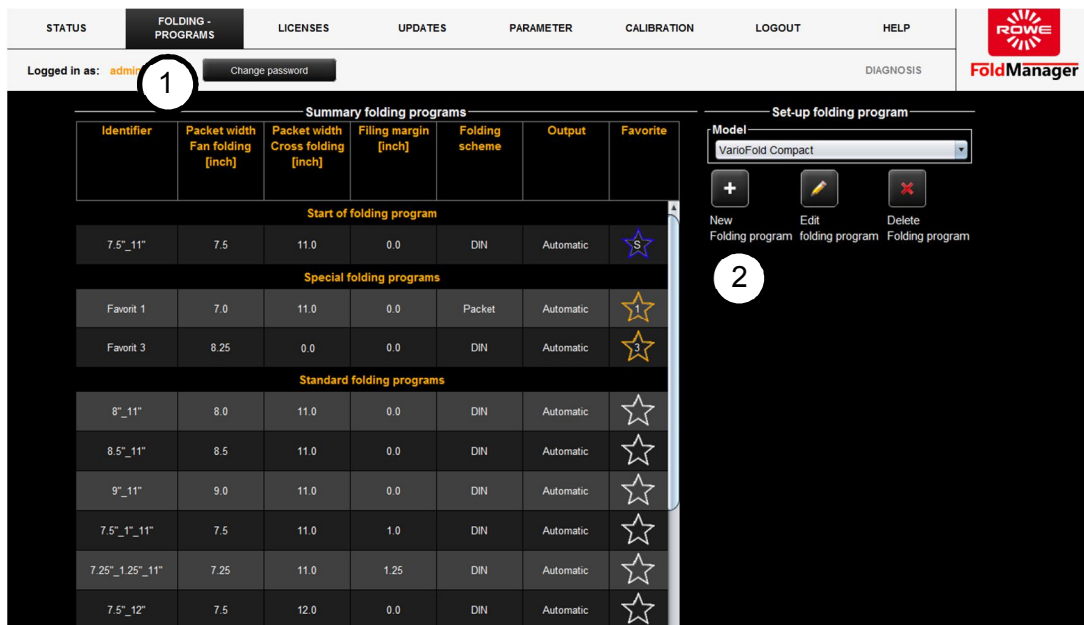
STATUS | FOLDING - PROGRAMS | LICENSES | UPDATES | PARAMETER | CALIBRATION | LOGOUT | HELP

RÖWE FoldManager

Logged in as: admin

1

Change password

DIAGNOSIS

Summary folding programs

| Identifier | Packet width Fan folding [inch] | Packet width Cross folding [inch] | Filing margin [inch] | Folding scheme | Output | Favorite |
|---|---|---|---|---|---|---|
| Start of folding program | | | | | | |
| 7.5"_11" | 7.5 | 11.0 | 0.0 | DIN | Automatic | S |
| Special folding programs | | | | | | |
| Favorit 1 | 7.0 | 11.0 | 0.0 | Packet | Automatic | 1 |
| Favorit 3 | 8.25 | 0.0 | 0.0 | DIN | Automatic | 3 |
| Standard folding programs | | | | | | |
| 8"_11" | 8.0 | 11.0 | 0.0 | DIN | Automatic | |
| 8.5"_11" | 8.5 | 11.0 | 0.0 | DIN | Automatic | |
| 9"_11" | 9.0 | 11.0 | 0.0 | DIN | Automatic | |
| 7.5"_1"_11" | 7.5 | 11.0 | 1.0 | DIN | Automatic | |
| 7.25"_1.25"_11" | 7.25 | 11.0 | 1.25 | DIN | Automatic | |
| 7.5"_12" | 7.5 | 12.0 | 0.0 | DIN | Automatic | |

Set-up folding program

Model

VarioFold Compact

New Folding program

Edit folding program

Delete Folding program

2